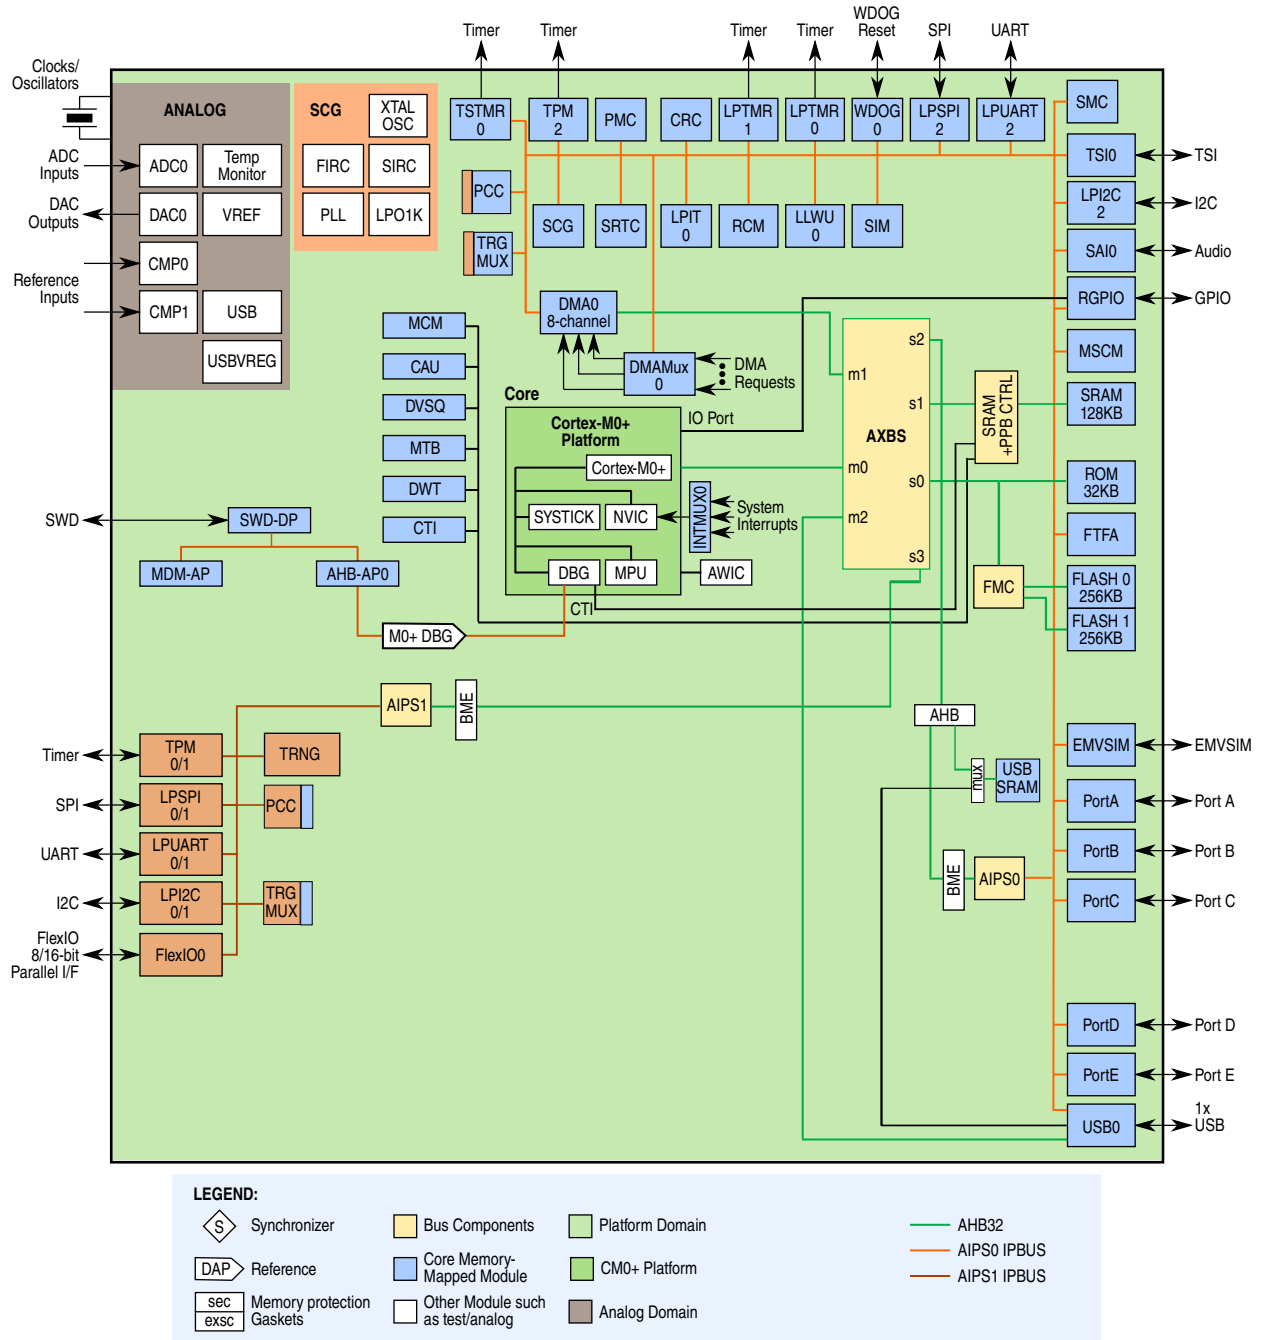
Timer Timer Timer Timer WDOG Reset SPI UART

Clocks/ Oscillators

ANALOG

SCG

XTAL OSC

TSTMR 0

TPM 2

PMC

CRC

LPTMR 1

LPTMR 0

WDOG 0

LPSPI 2

LPUART 2

SMC

ADC Inputs

ADC0

Temp Monitor

FIRC

SIRC

TSI0

TSI

DAC Outputs

DAC0

VREF

PLL

LPO1K

PCC

SCG

SRTC

LPIT 0

RCM

LLWU 0

SIM

LPI2C 2

I2C

CMP0

TRG MUX

SAI0

Audio

Reference Inputs

CMP1

USB

RGPIO

GPIO

USBVREG

DMA0 8-channel

MCM

MSCM

m1

s2

CAU

DMAMux 0

DMA Requests

SRAM 128KB

Core

s1

SRAM +PPB CTRL

DVSQ

Cortex-M0+ Platform

IO Port

AXBS

MTB

Cortex-M0+

m0

ROM 32KB

DWT

s0

SWD

SWD-DP

CTI

SYSTICK

NVIC

INTMUX0

System Interrupts

m2

FTFA

MDM-AP

AHB-AP0

DBG

MPU

AWIC

s3

FMC

FLASH 0 256KB

CTI

FLASH 1 256KB

M0+ DBG

AIPS1

BME

AHB

Timer

TPM 0/1

TRNG

EMVSIM

EMVSIM

mux

USB SRAM

SPI

LPSPI 0/1

PCC

PortA

Port A

UART

LPUART 0/1

PortB

Port B

BME

AIPS0

I2C

LPI2C 0/1

TRG MUX

PortC

Port C

FlexIO 8/16-bit Parallel I/F

FlexIO0

PortD

Port D

PortE

Port E

USB0

1x USB

LEGEND:

S Synchronizer

Bus Components

Platform Domain

AHB32

DAP Reference

Core Memory-Mapped Module

CM0+ Platform

AIPS0 IPBUS

sec exsc Memory protection Gaskets

Other Module such as test/analog

Analog Domain

AIPS1 IPBUS